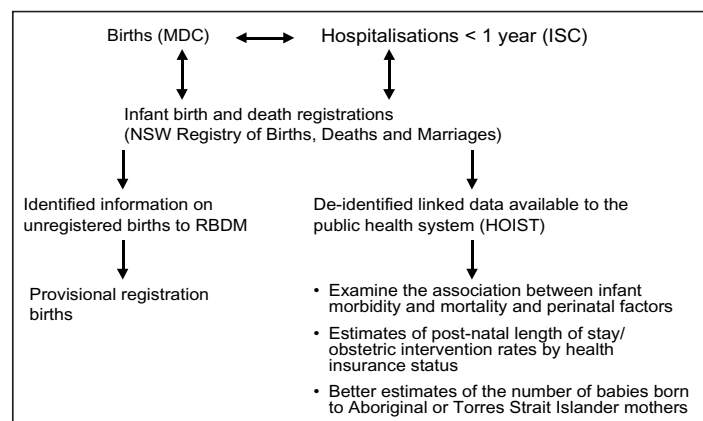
Births (MDC)

Hospitalisations < 1 year (ISC)

Infant birth and death registrations (NSW Registry of Births, Deaths and Marriages)

Identified information on unregistered births to RBDM

De-identified linked data available to the public health system (HOIST)

Provisional registration births

• Examine the association between infant morbidity and mortality and perinatal factors
• Estimates of post-natal length of stay/ obstetric intervention rates by health insurance status
• Better estimates of the number of babies born to Aboriginal or Torres Strait Islander mothers